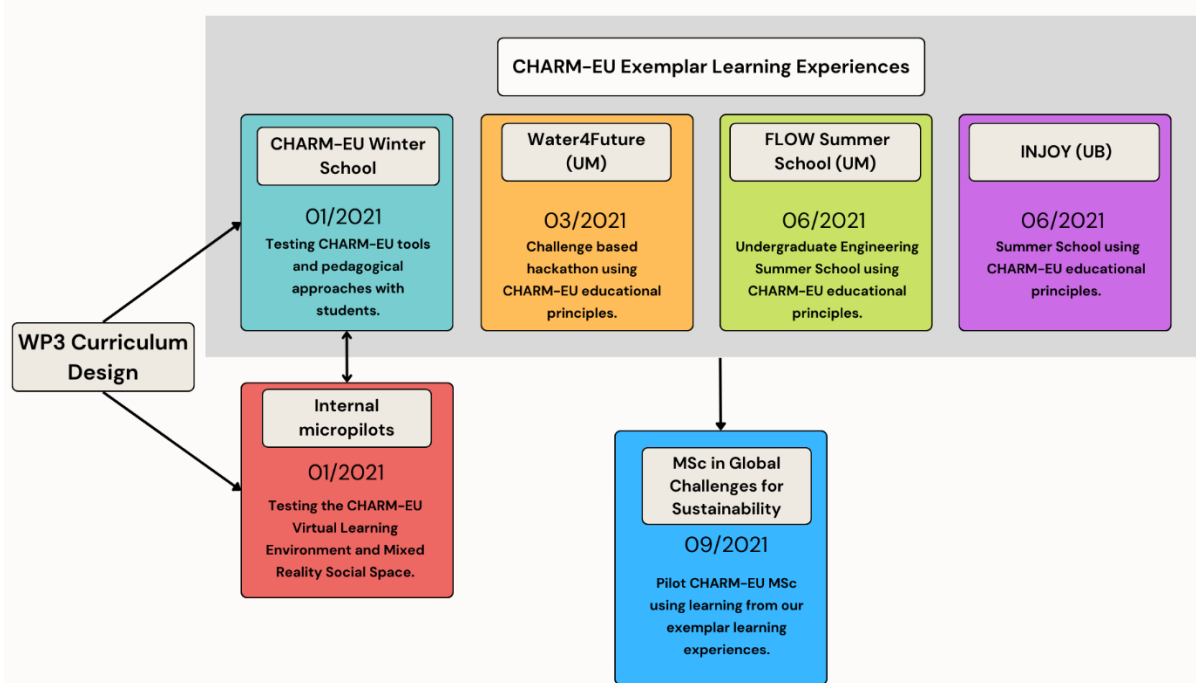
CHARM-EU Exemplar Learning Experiences

CHARM-EU Winter School

01/2021

Testing CHARM-EU tools and pedagogical approaches with students.

Water4Future (UM)

03/2021

Challenge based hackathon using CHARM-EU educational principles.

FLOW Summer School (UM)

06/2021

Undergraduate Engineering Summer School using CHARM-EU educational principles.

INJOY (UB)

06/2021

Summer School using CHARM-EU educational principles.

WP3 Curriculum Design

Internal micropilots

01/2021

Testing the CHARM-EU Virtual Learning Environment and Mixed Reality Social Space.

MSc in Global Challenges for Sustainability

09/2021

Pilot CHARM-EU MSc using learning from our exemplar learning experiences.